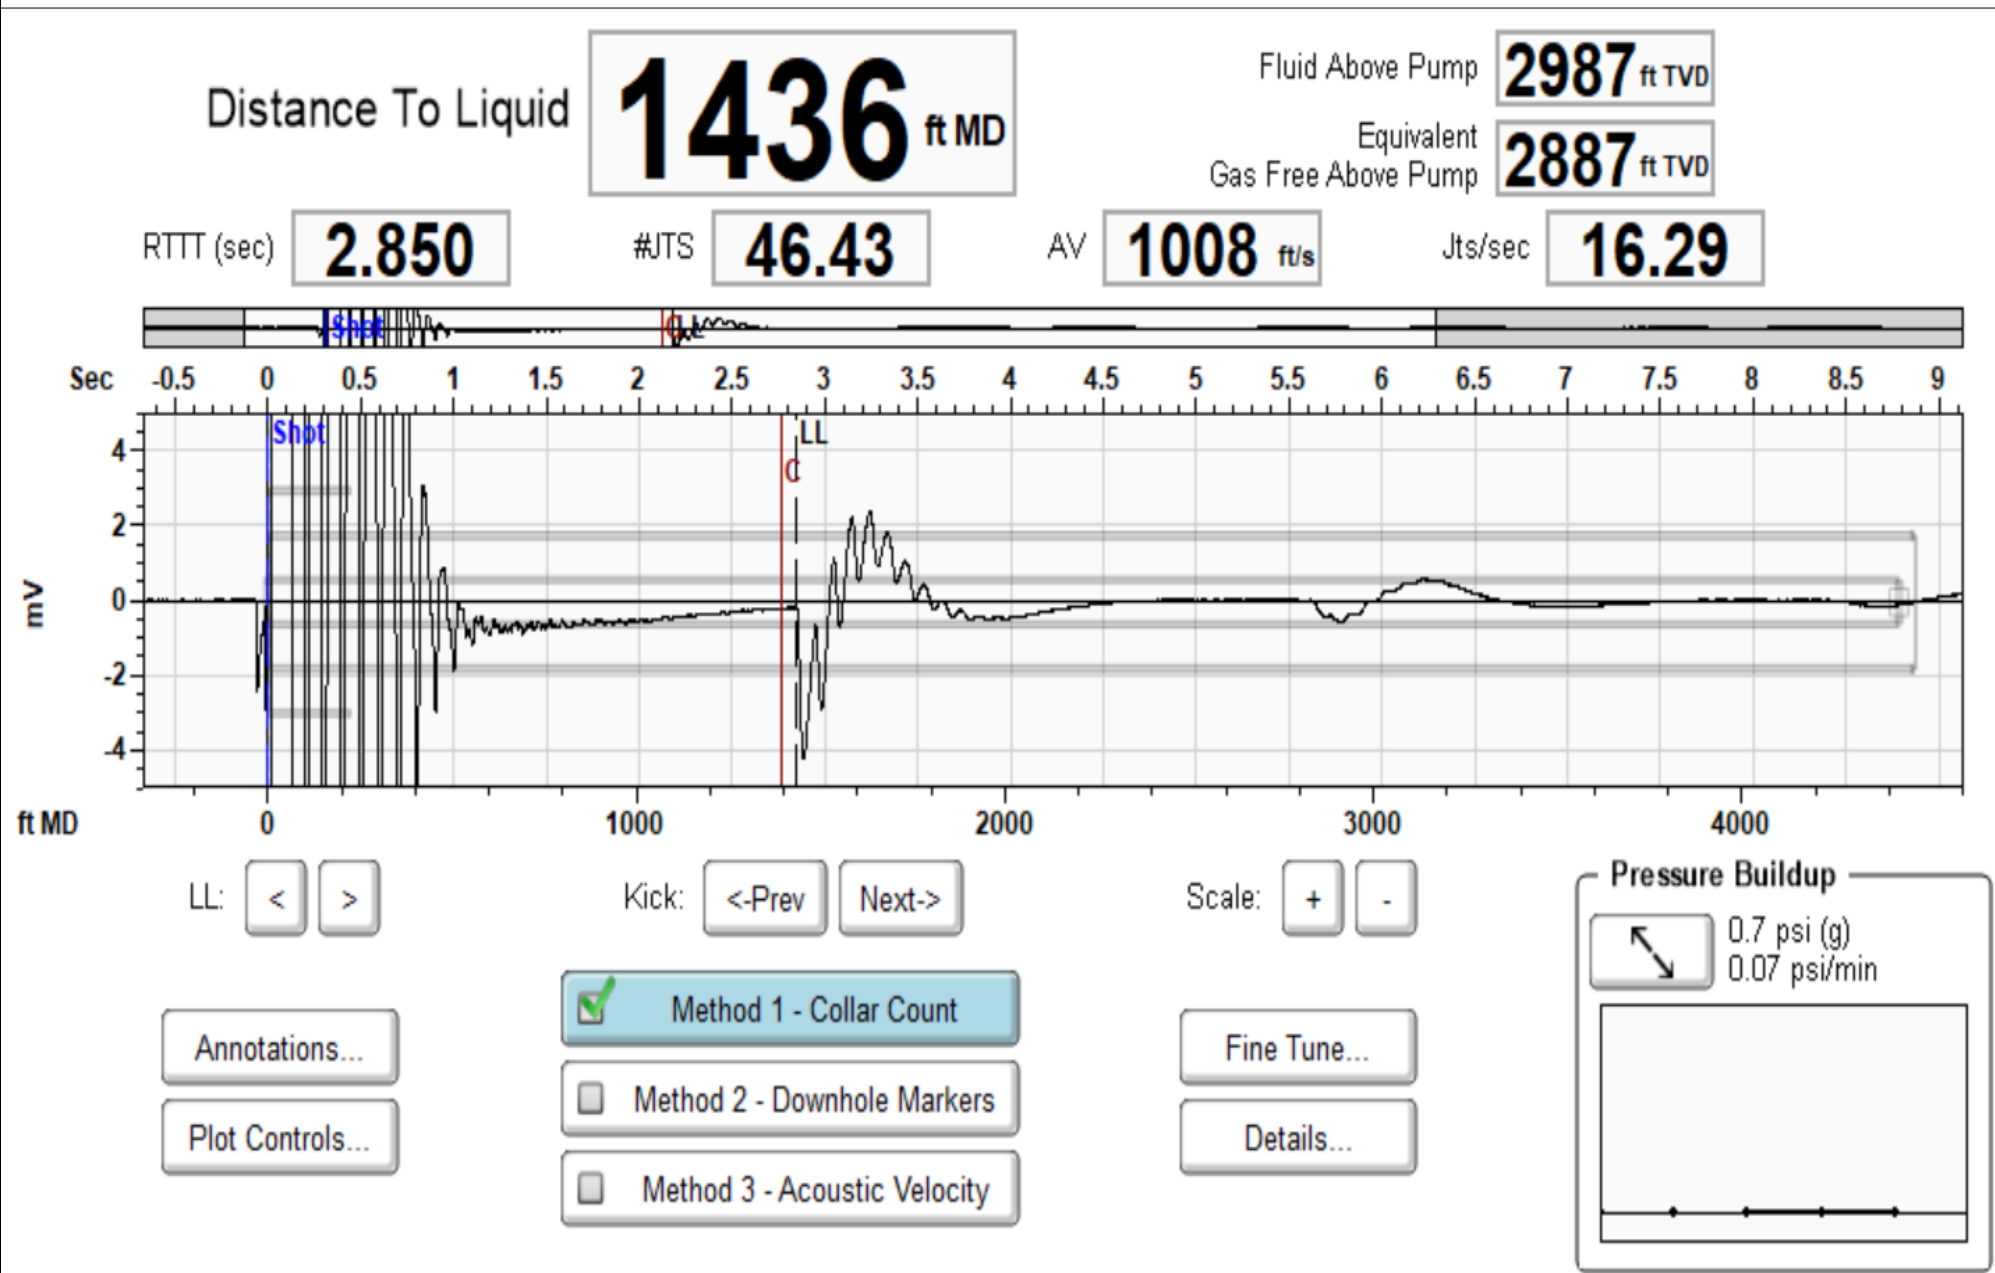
Distance To Liquid 1436 ft MD

Fluid Above Pump 2987 ft TVD

Equivalent Gas Free Above Pump 2887 ft TVD

RTTT (sec) 2.850

#JTS 46.43

AV 1008 ft/s

Jts/sec 16.29

Shot C LL

Sec -0.5 0 0.5 1 1.5 2 2.5 3 3.5 4 4.5 5 5.5 6 6.5 7 7.5 8 8.5 9

Shot LL C

mV 4 2 0 -2 -4

ft MD 0 1000 2000 3000 4000

LL: < >

Kick: <-Prev Next->

Scale: + -

Pressure Buildup

0.7 psi (g)
0.07 psi/min

Annotations...

Plot Controls...

Method 1 - Collar Count

Method 2 - Downhole Markers

Method 3 - Acoustic Velocity

Fine Tune...

Details...